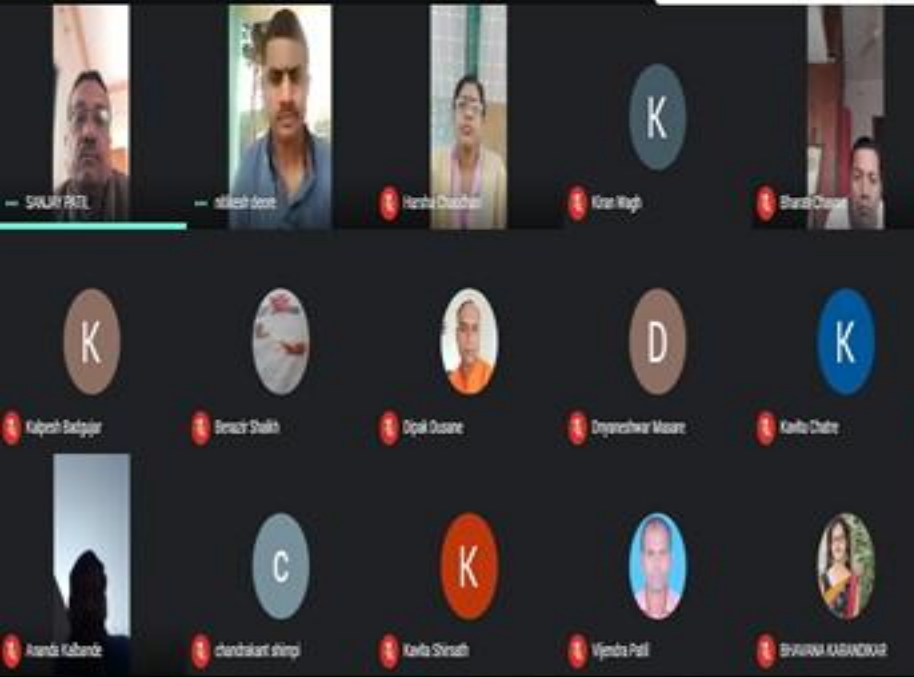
SANJAY PATIL

nitikesh deore

Harsha Chaudhari

K

Kiran Wagh

Bharati Chavan

K

Kalpesh Badgujar

Benazir Shaikh

Dipak Dusane

D

Dnyaneshwar Masare

K

Kavita Chatre

Ananda Kalbande

C

chandrakant shimpi

K

Kavita Shirsath

Vijendra Patil

BHAVANA KARANDIKAR